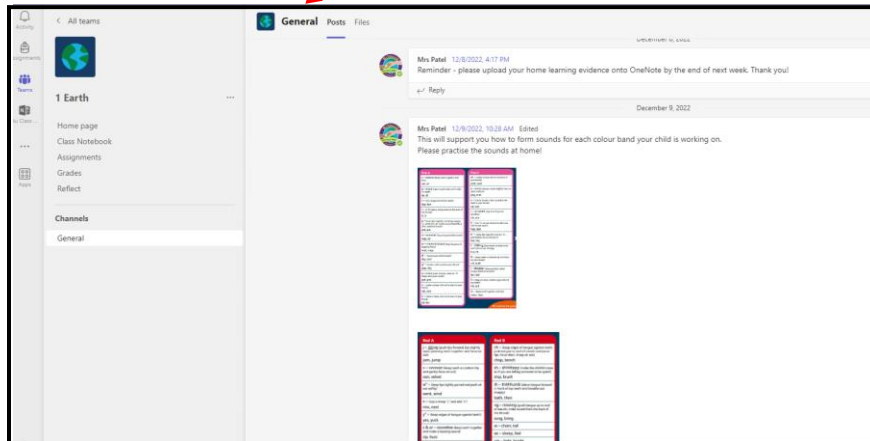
Activity
Assignments
Teams
to Class...
...
Apps

< All teams

1 Earth
...

Home page
Class Notebook
Assignments
Grades
Reflect

Channels
General

General Posts Files

December 8, 2022

Mrs Patel 12/8/2022, 4:17 PM
Reminder - please upload your home learning evidence onto OneNote by the end of next week. Thank you!
Reply

December 9, 2022

Mrs Patel 12/9/2022, 10:28 AM Edited
This will support you how to form sounds for each colour band your child is working on.
Please practise the sounds at home!

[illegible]

Red A
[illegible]

Red B
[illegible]